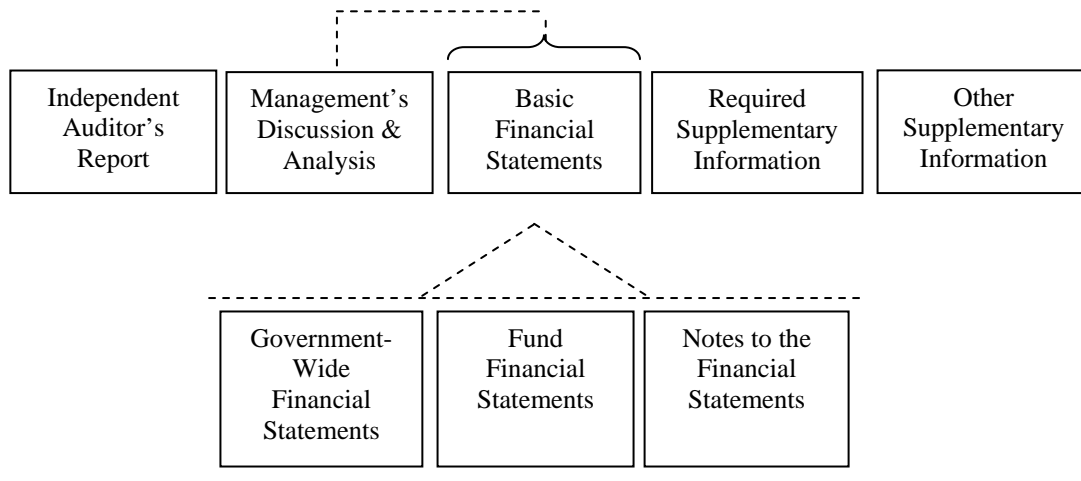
Independent Auditor's Report

Management's Discussion & Analysis

Basic Financial Statements

Required Supplementary Information

Other Supplementary Information

Government-Wide Financial Statements

Fund Financial Statements

Notes to the Financial Statements